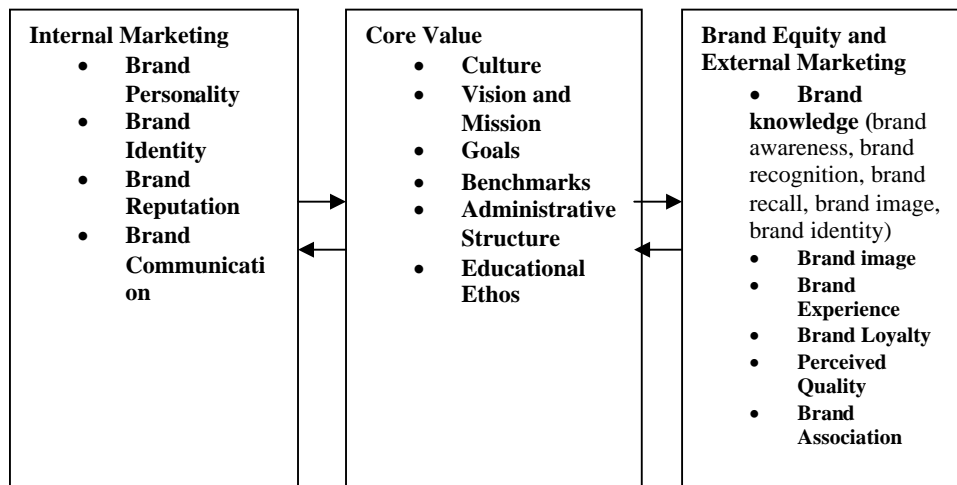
Internal Marketing
- Brand Personality
- Brand Identity
- Brand Reputation
- Brand Communication

Core Value
- Culture
- Vision and Mission
- Goals
- Benchmarks
- Administrative Structure
- Educational Ethos

Brand Equity and External Marketing
- Brand knowledge (brand awareness, brand recognition, brand recall, brand image, brand identity)
- Brand image
- Brand Experience
- Brand Loyalty
- Perceived Quality
- Brand Association